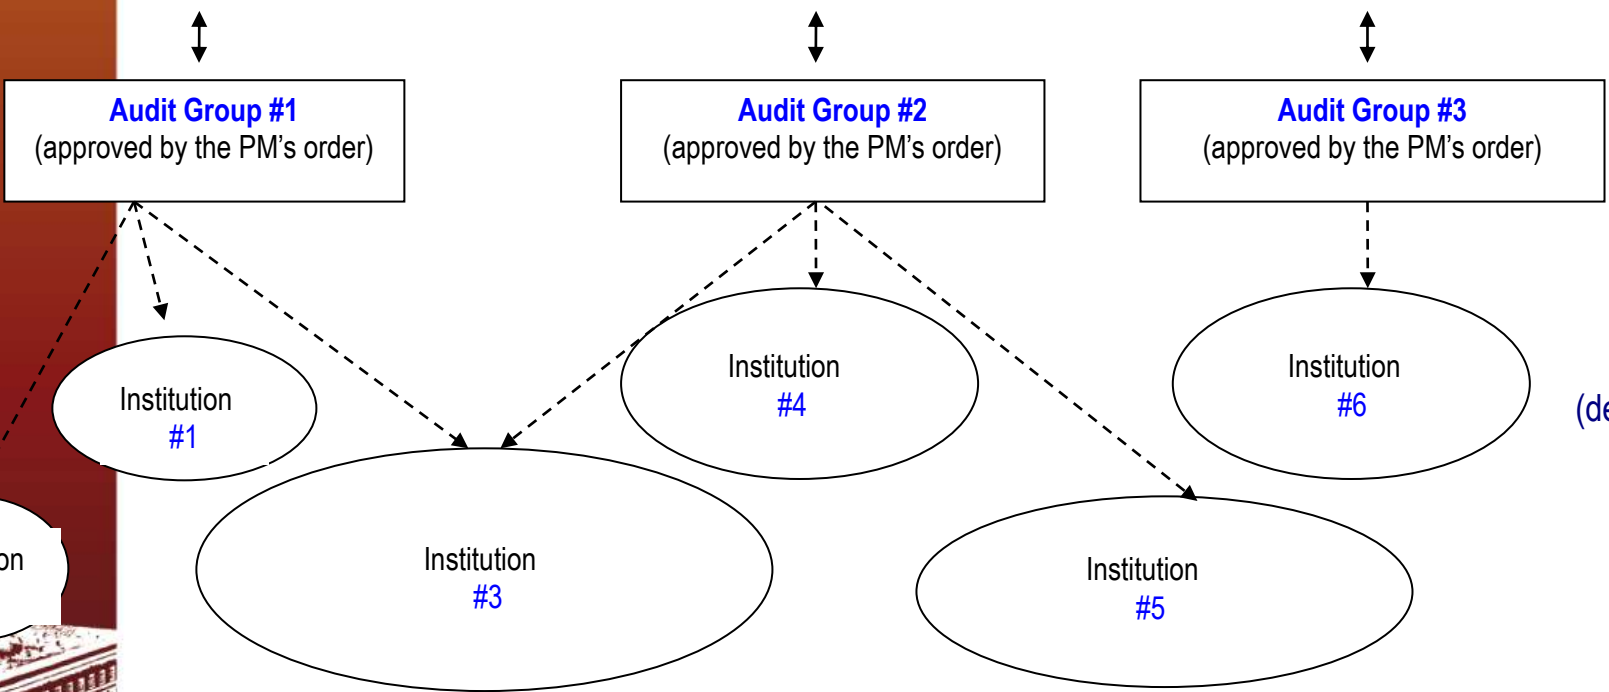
Audit Group #1
(approved by the PM's order)

Audit Group #2
(approved by the PM's order)

Audit Group #3
(approved by the PM's order)

Institution #1

Institution #4

Institution #6

(de

on

Institution #3

Institution #5